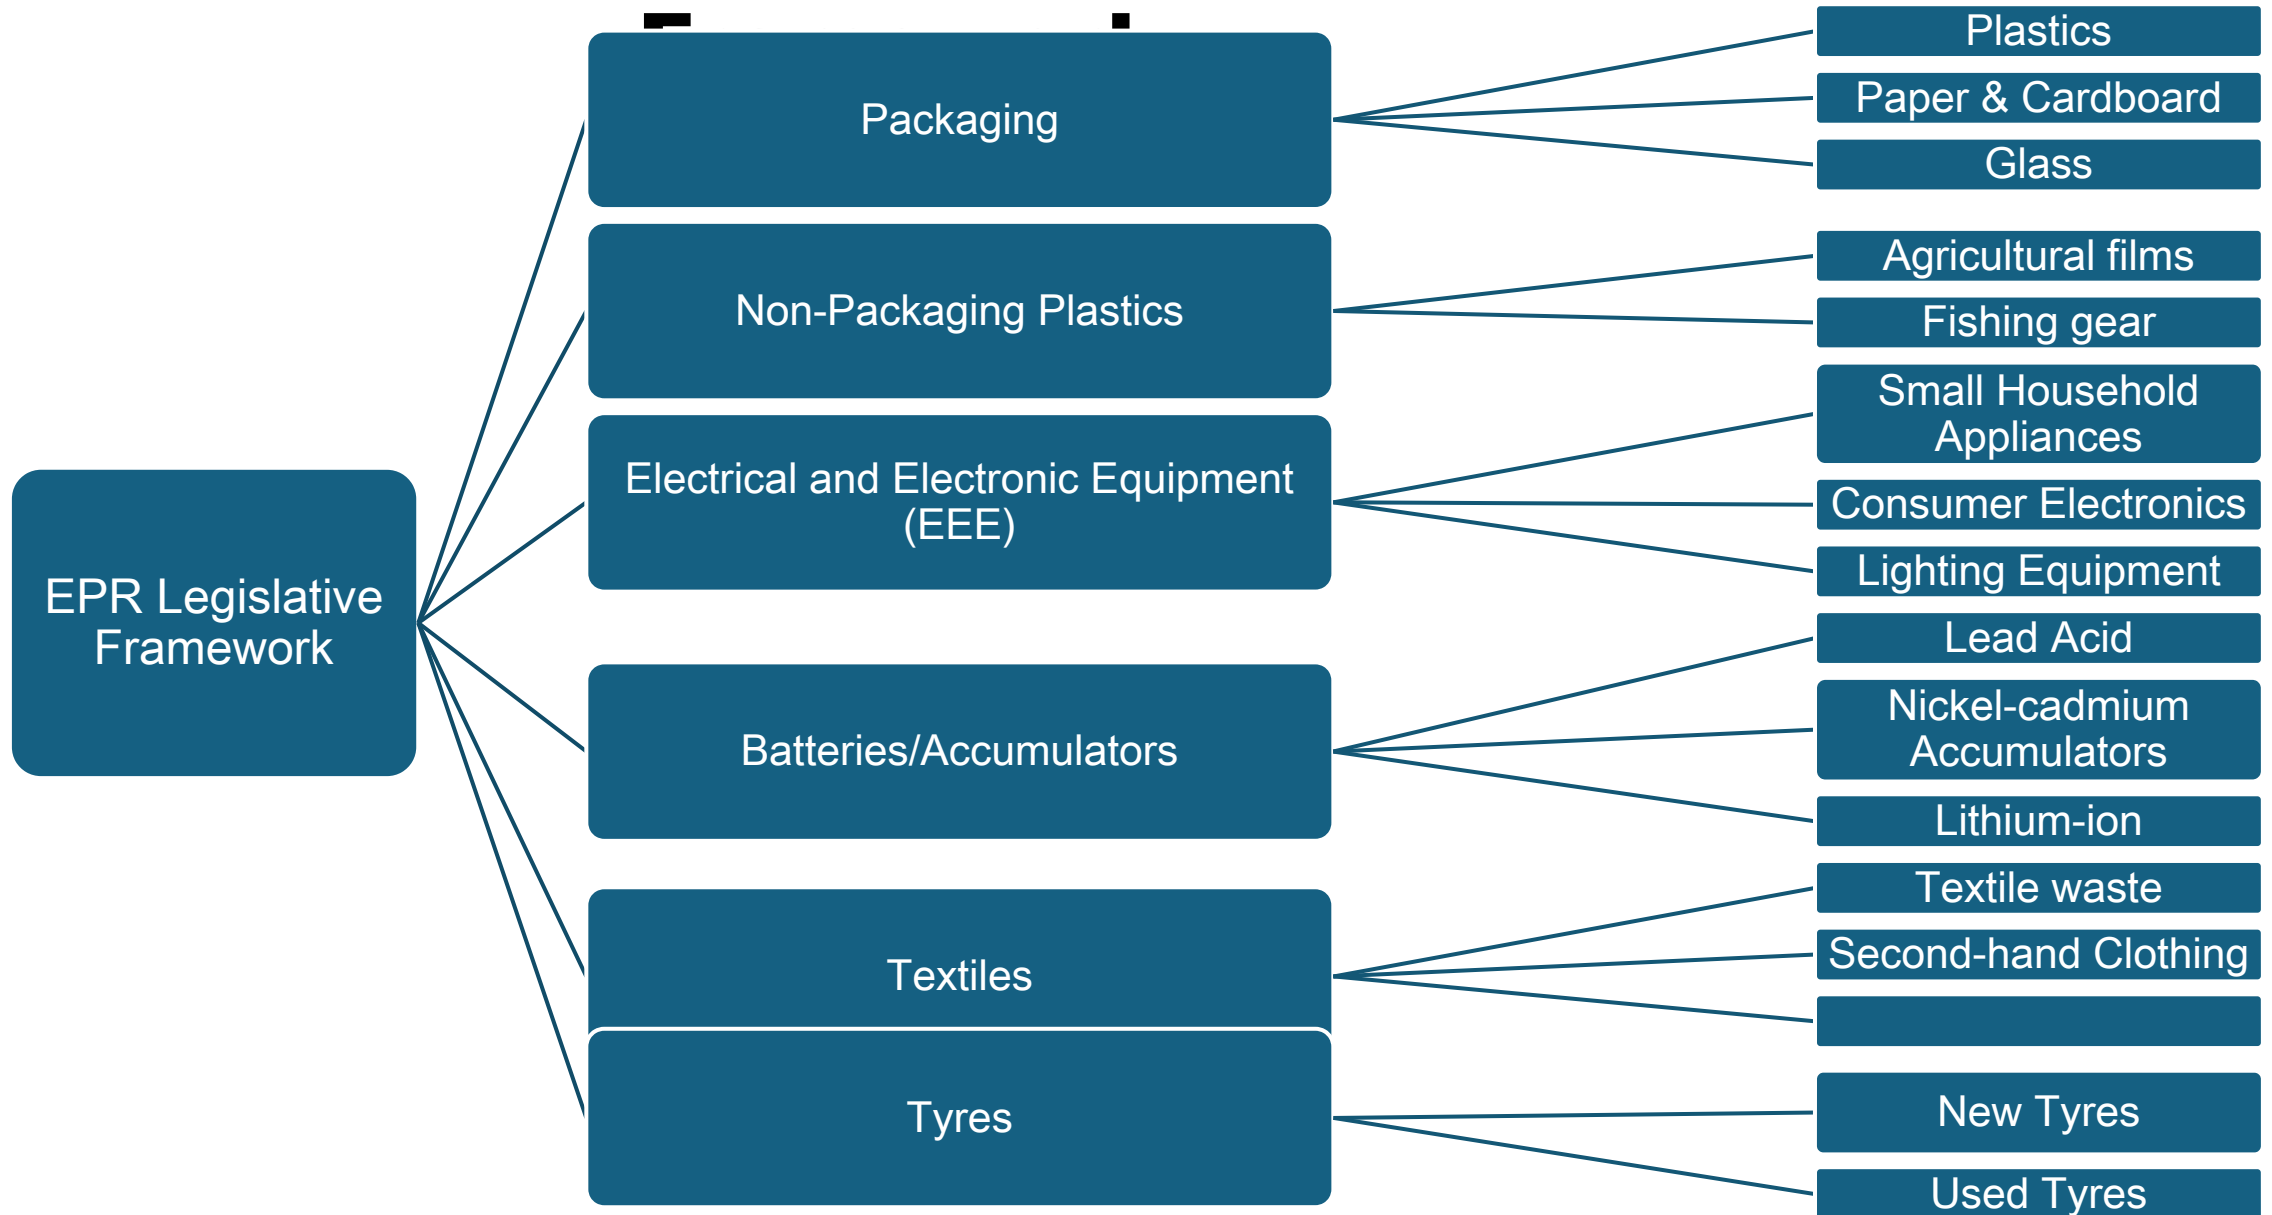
EPR Legislative Framework

Packaging

Non-Packaging Plastics

Electrical and Electronic Equipment (EEE)

Batteries/Accumulators

Textiles

Tyres

Plastics

Paper & Cardboard

Glass

Agricultural films

Fishing gear

Small Household Appliances

Consumer Electronics

Lighting Equipment

Lead Acid

Nickel-cadmium Accumulators

Lithium-ion

Textile waste

Second-hand Clothing

New Tyres

Used Tyres